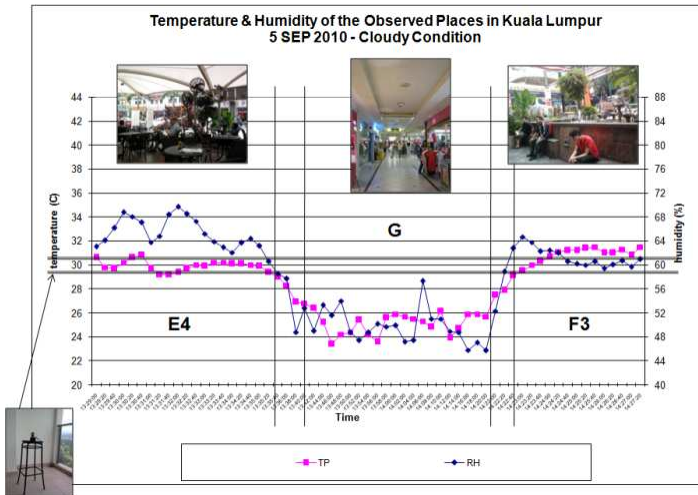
Temperature & Humidity of the Observed Places in Kuala Lumpur
5 SEP 2010 - Cloudy Condition

44
42
40
38
36
34
32
30
28
26
24
22
20

temperature (C)

88
84
80
76
72
68
64
60
56
52
48
44
40

humidity (%)

E4

G

F3

Time

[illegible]

TP

RH